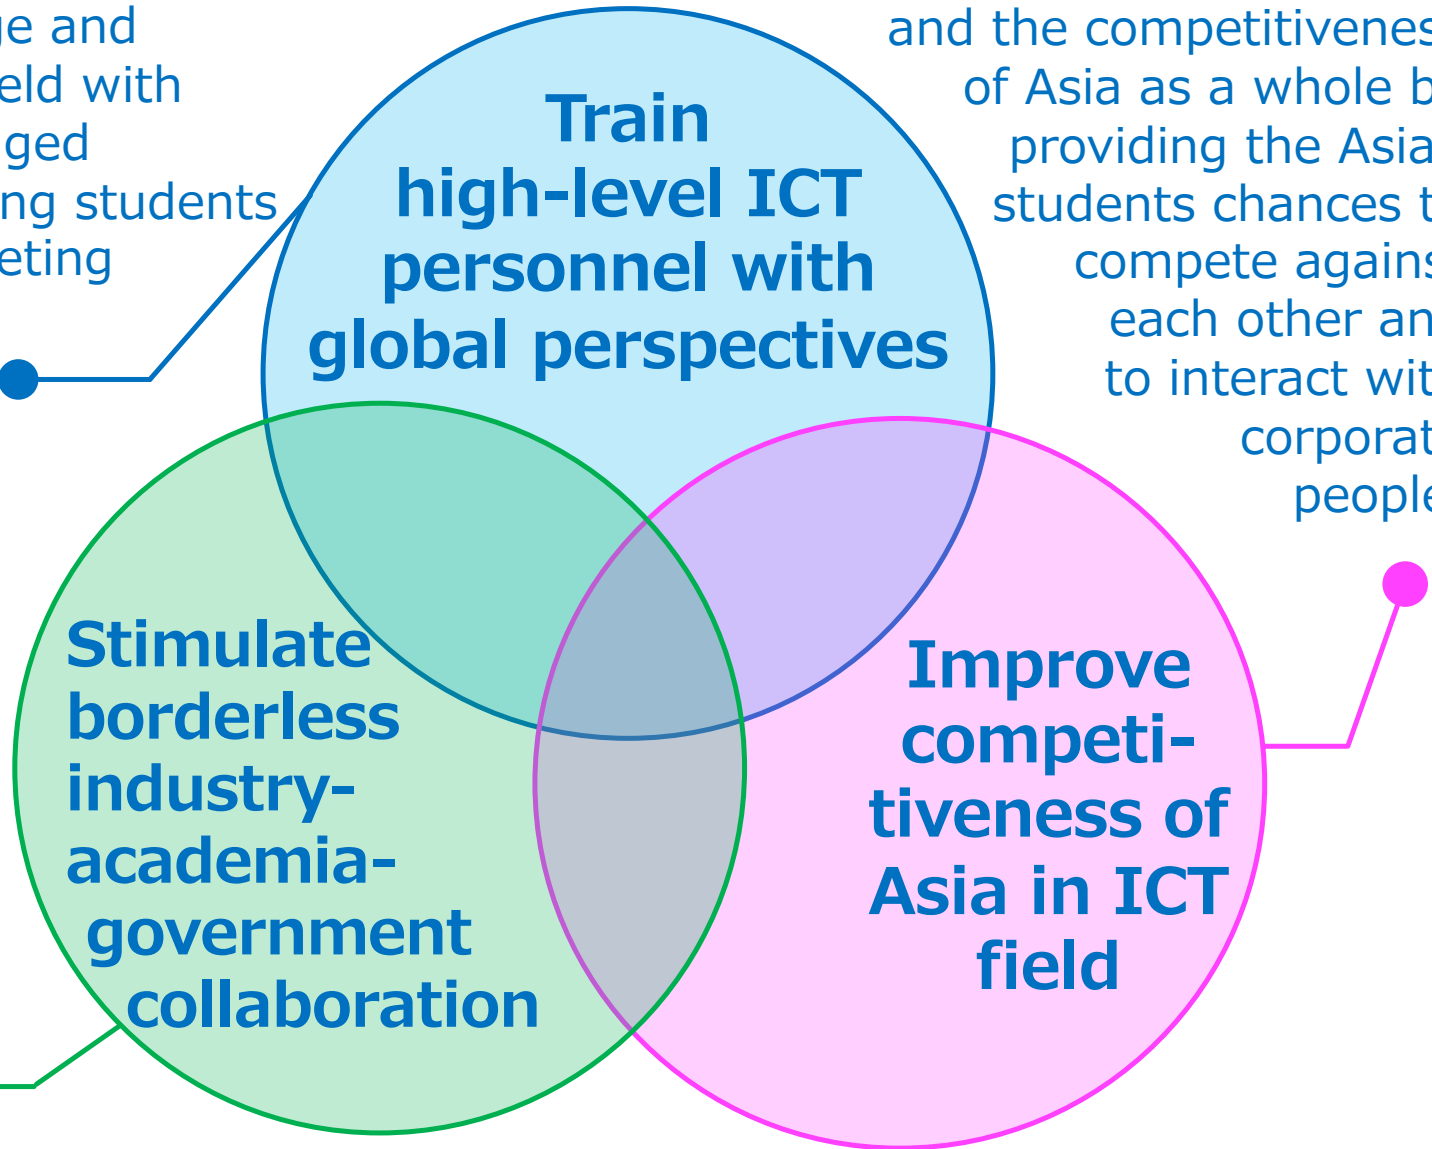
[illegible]e and
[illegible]eld with
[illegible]ged
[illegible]ng students
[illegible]eting

and the competitivenes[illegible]
of Asia as a whole b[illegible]
providing the Asia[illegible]
students chances t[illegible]
compete agains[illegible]
each other an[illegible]
to interact wit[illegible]
corporat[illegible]
peopl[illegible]

Train high-level ICT personnel with global perspectives

Stimulate borderless industry-academia-government collaboration

Improve competitiveness of Asia in ICT field